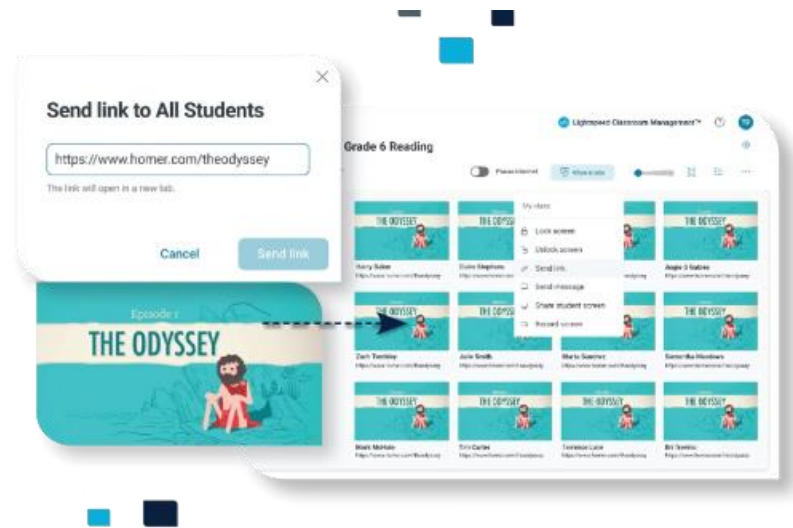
Send link to All Students

https://www.homer.com/theodyssey

The link will open in a new tab.

Cancel

Send link

Lightspeed Classroom Management™

Grade 6 Reading

Pause internet

Share a tab

My class

Lock screen

Unlock screen

Send link

Send message

Share student screen

Record screen

THE ODYSSEY

Harry Sukes

Claire Stephens

Angie S Gabres

Zach Tomkley

Julie Smith

Maria Sanchez

Samantha Meadows

Mark McHale

Eric Carles

Terrence Luce

Bri Tomkin

Episode 1

THE ODYSSEY